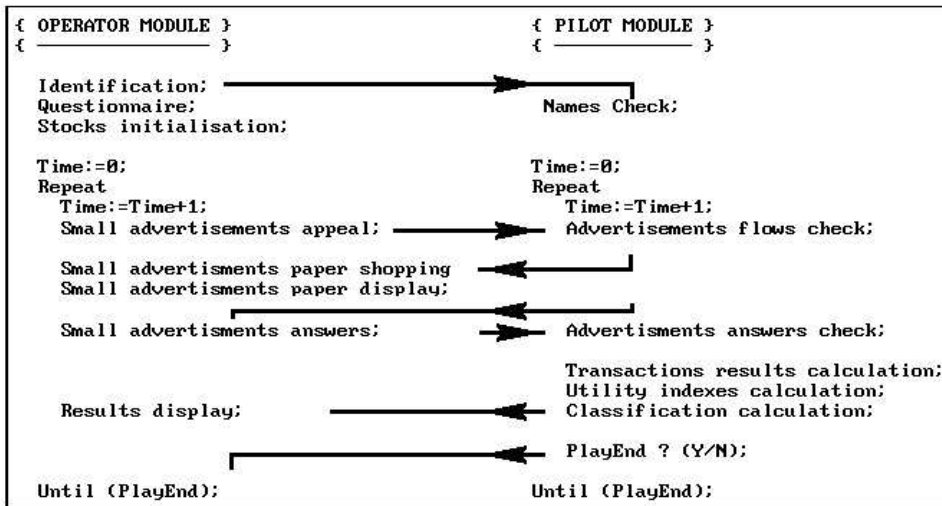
{ OPERATOR MODULE }
{ ——————— }

Identification;
Questionnaire;
Stocks initialisation;

Time:=0;
Repeat
Time:=Time+1;
Small advertisements appeal;

Small advertisments paper shopping
Small advertisments paper display;

Small advertisments answers;

Results display;

Until (PlayEnd);

{ PILOT MODULE }
{ ——————— }

Names Check;

Time:=0;
Repeat
Time:=Time+1;
Advertisements flows check;

Advertisments answers check;

Transactions results calculation;
Utility indexes calculation;
Classification calculation;

PlayEnd ? (Y/N);

Until (PlayEnd);